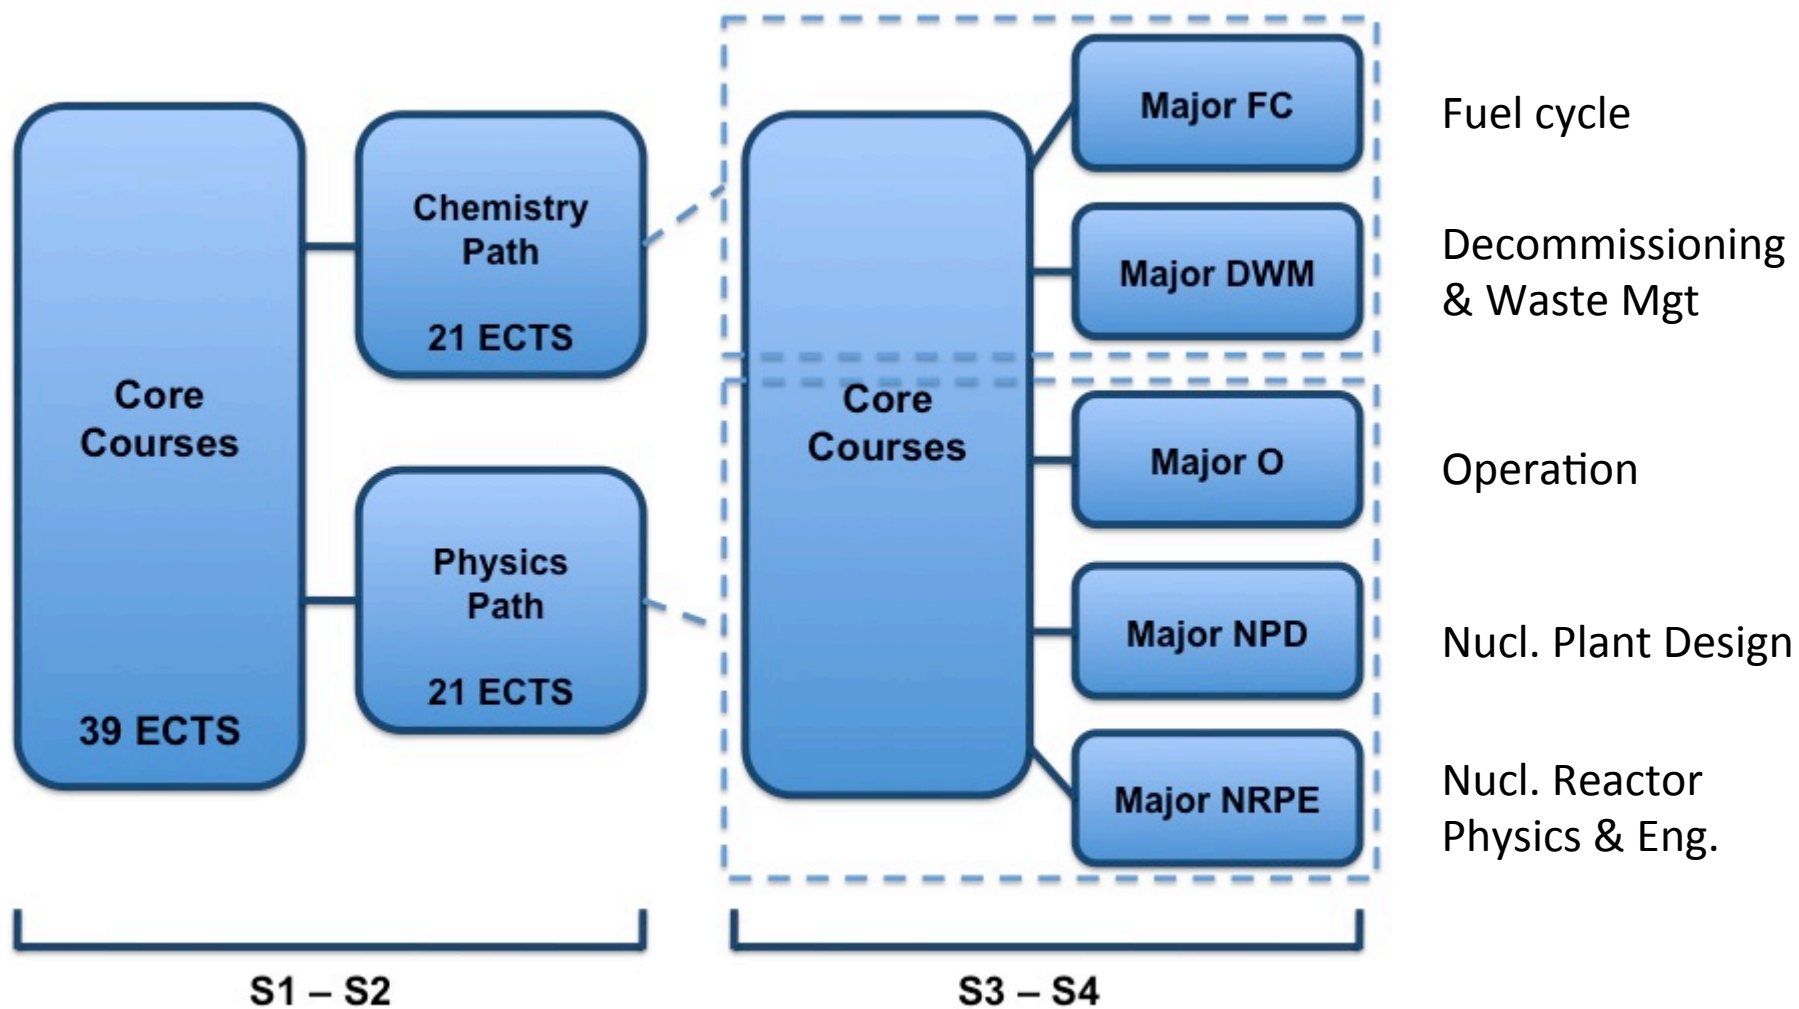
Core Courses

39 ECTS

Chemistry Path

21 ECTS

Physics Path

21 ECTS

Core Courses

Major FC

Fuel cycle

Major DWM

Decommissioning & Waste Mgt

Major O

Operation

Major NPD

Nucl. Plant Design

Major NRPE

Nucl. Reactor Physics & Eng.

S1 – S2

S3 – S4